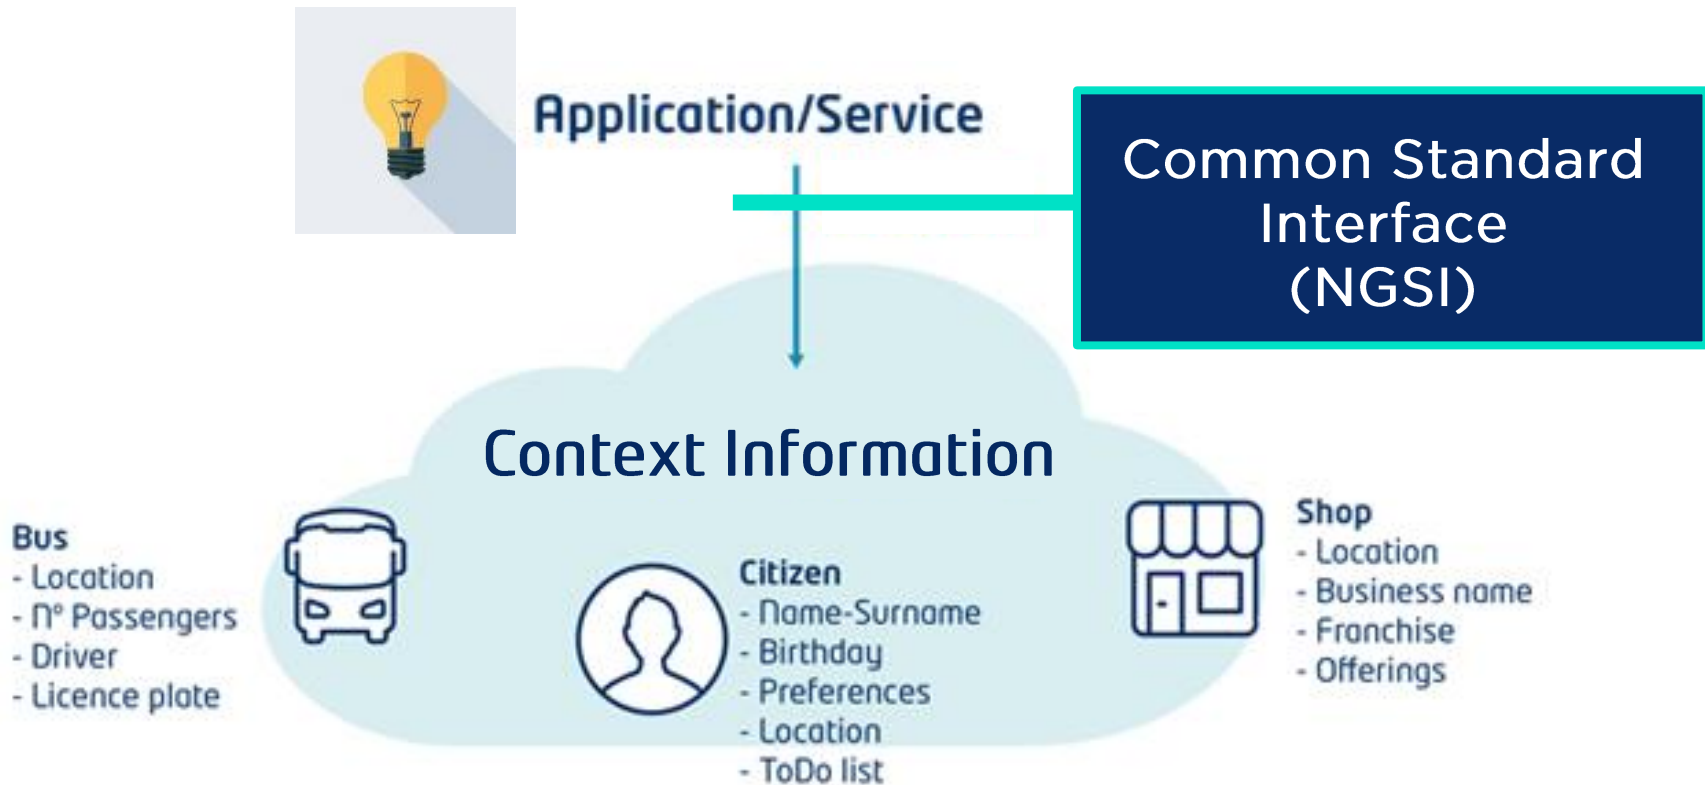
Application/Service

Common Standard Interface (NGSI)

Context Information

Bus
- Location
- Nº Passengers
- Driver
- Licence plate

Citizen
- Name-Surname
- Birthday
- Preferences
- Location
- ToDo list

Shop
- Location
- Business name
- Franchise
- Offerings